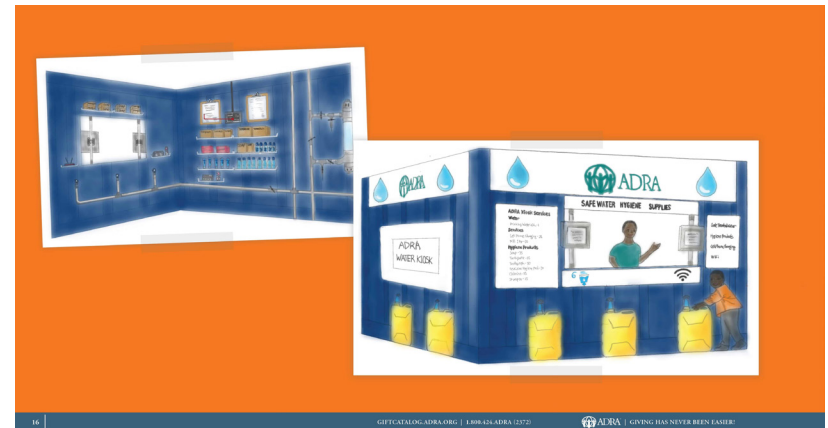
ADRA

ADRA

SAFE WATER HYGIENE SUPPLIES

ADRA WATER KIOSK

ADRA Kiosk Services
Water
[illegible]
Services
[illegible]
Hygiene Products
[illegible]

Cell Recharging
Hygiene Products
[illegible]
Wi-Fi

16 | GIFTCATALOG.ADRA.ORG | 1.800.424.ADRA (2372) | ADRA | GIVING HAS NEVER BEEN EASIER!